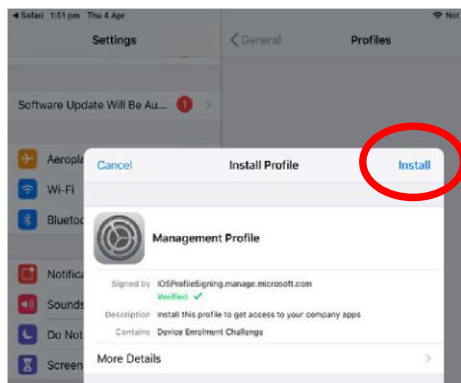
◀ Safari 1:51 pm Thu 4 Apr

Settings

Software Update Will Be Au... 1

Aeropla

Wi-Fi

Bluetoo

Notifica

Sounds

Do Not

Screen

< General

Profiles

Cancel

Install Profile

Install

Management Profile

Signed by IOSProfileSigning.manage.microsoft.com

Verified ✓

Description Install this profile to get access to your company apps

Contains Device Enrolment Challenge

More Details